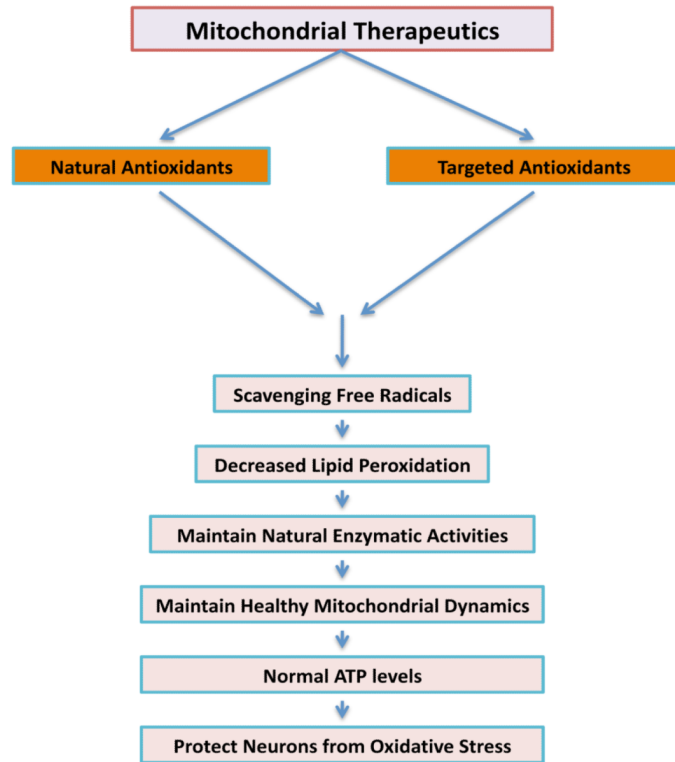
Mitochondrial Therapeutics

Natural Antioxidants

Targeted Antioxidants

Scavenging Free Radicals

Decreased Lipid Peroxidation

Maintain Natural Enzymatic Activities

Maintain Healthy Mitochondrial Dynamics

Normal ATP levels

Protect Neurons from Oxidative Stress